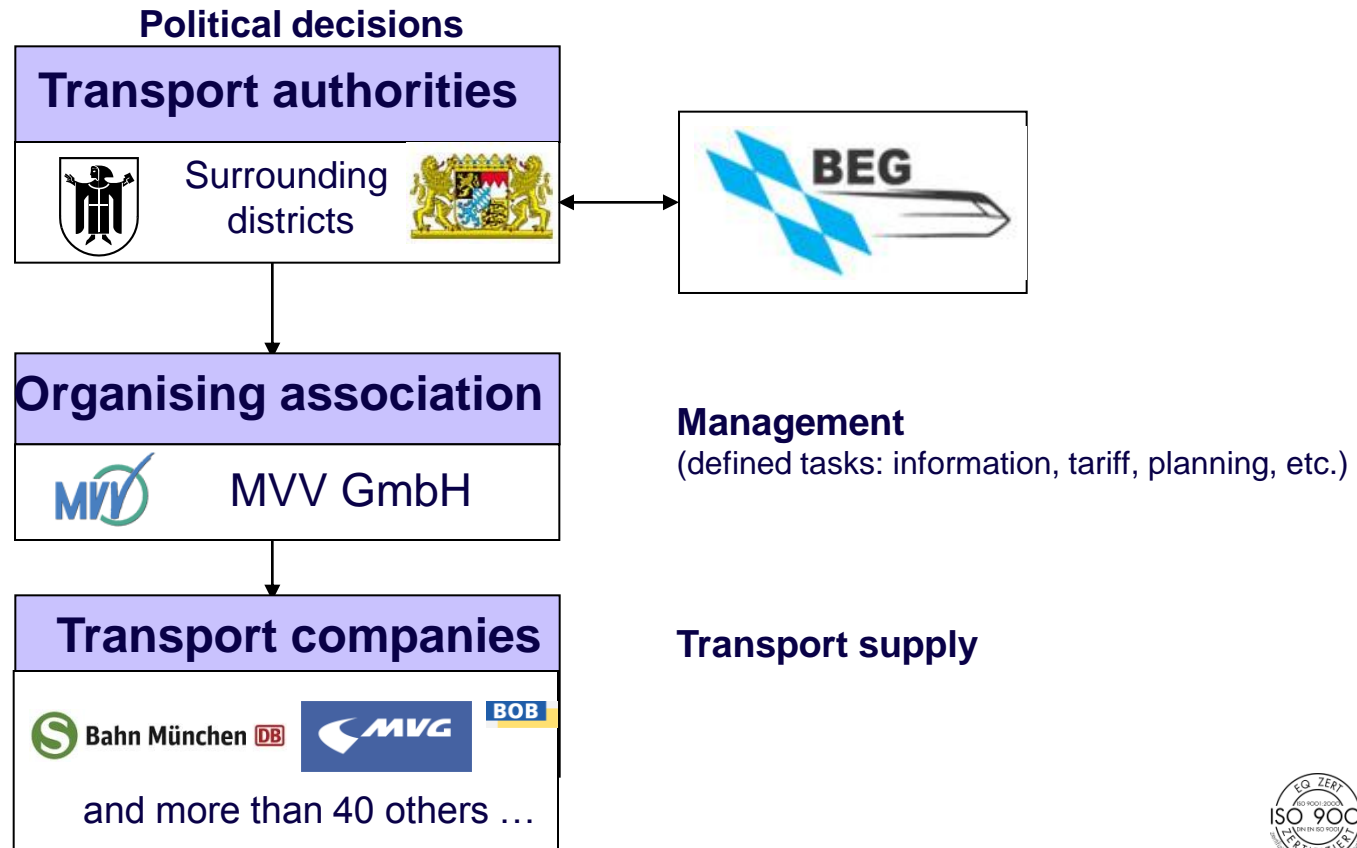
Political decisions

Transport authorities

Surrounding districts

BEG

Organising association

MVV

MVV GmbH

Management
(defined tasks: information, tariff, planning, etc.)

Transport companies

Transport supply

S Bahn München DB

MVG

BOB

and more than 40 others …

EQ ZERT
ISO 9001:2000
ISO 900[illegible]
DIN EN ISO 9001
ZERTIFIZIERT